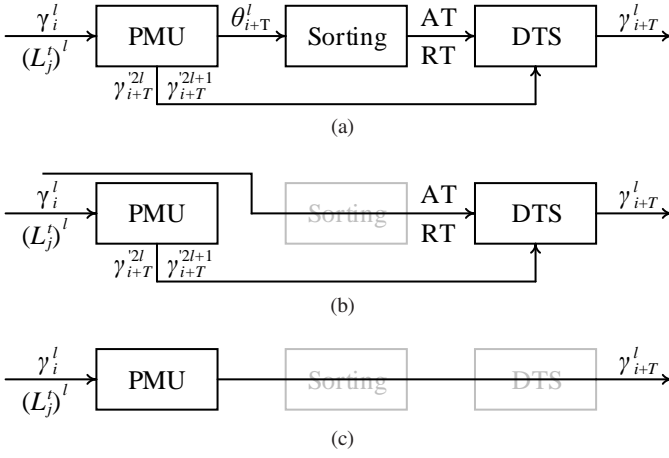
$\gamma_i^l$
$(L_j^t)^l$
PMU
$\theta_{i+\mathrm{T}}^l$
Sorting
AT
RT
DTS
$\gamma_{i+T}^l$
$\gamma_{i+T}^{'2l}$
$\gamma_{i+T}^{'2l+1}$
(a)

$\gamma_i^l$
$(L_j^t)^l$
PMU
Sorting
AT
RT
DTS
$\gamma_{i+T}^l$
$\gamma_{i+T}^{'2l}$
$\gamma_{i+T}^{'2l+1}$
(b)

$\gamma_i^l$
$(L_j^t)^l$
PMU
Sorting
DTS
$\gamma_{i+T}^l$
(c)